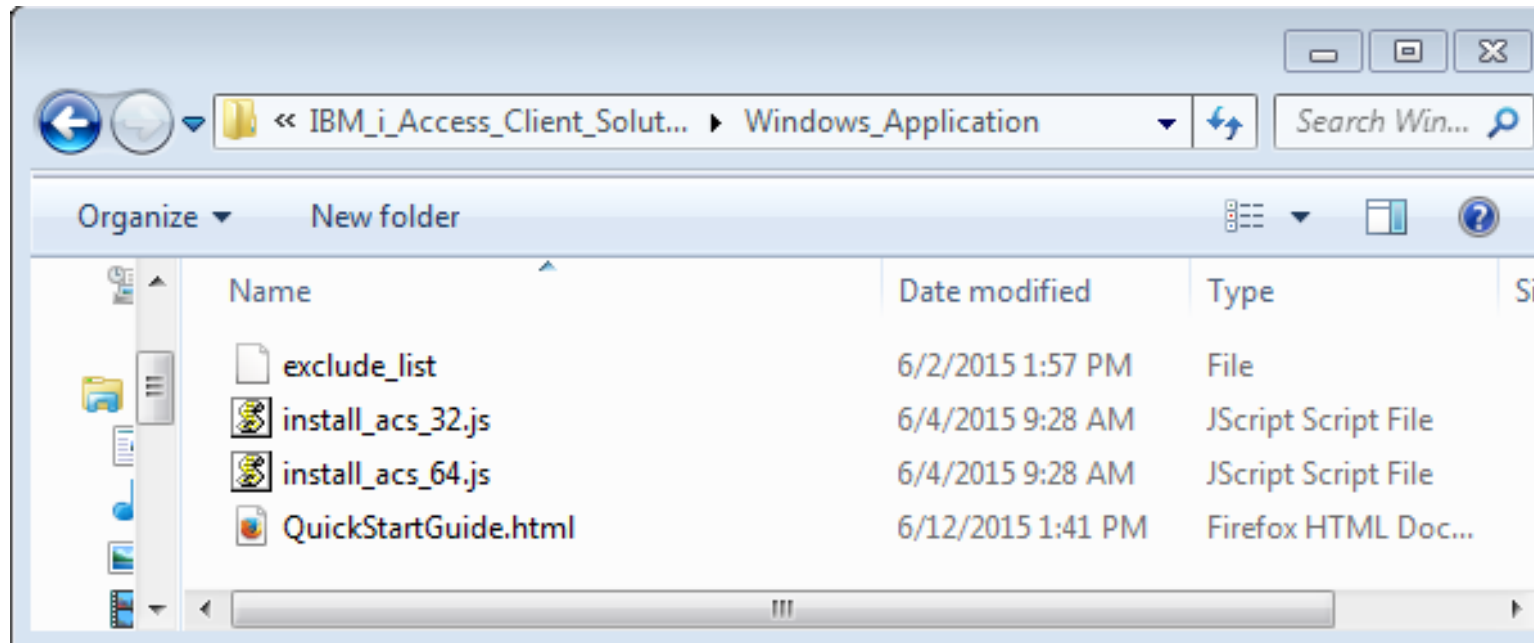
« IBM_i_Access_Client_Solut... ▸ Windows_Application

Search Win...

Organize ▾ New folder

| Name | Date modified | Type | Si |
|---|---|---|---|
| exclude_list | 6/2/2015 1:57 PM | File | |
| install_acs_32.js | 6/4/2015 9:28 AM | JScript Script File | |
| install_acs_64.js | 6/4/2015 9:28 AM | JScript Script File | |
| QuickStartGuide.html | 6/12/2015 1:41 PM | Firefox HTML Doc... | |